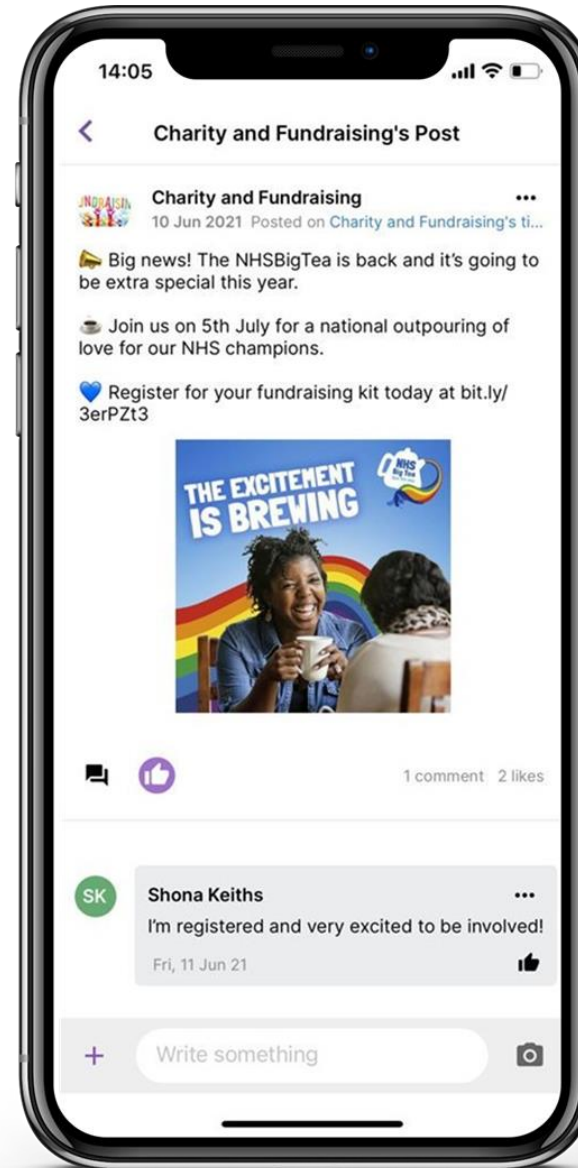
14:05

<

Charity and Fundraising's Post

Charity and Fundraising
10 Jun 2021 Posted on Charity and Fundraising's ti...

...

📣 Big news! The NHSBigTea is back and it's going to be extra special this year.

☕ Join us on 5th July for a national outpouring of love for our NHS champions.

💙 Register for your fundraising kit today at bit.ly/3erPZt3

THE EXCITEMENT IS BREWING

NHS Big Tea

1 comment 2 likes

SK

Shona Keiths

...

I'm registered and very excited to be involved!

Fri, 11 Jun 21

+

Write something